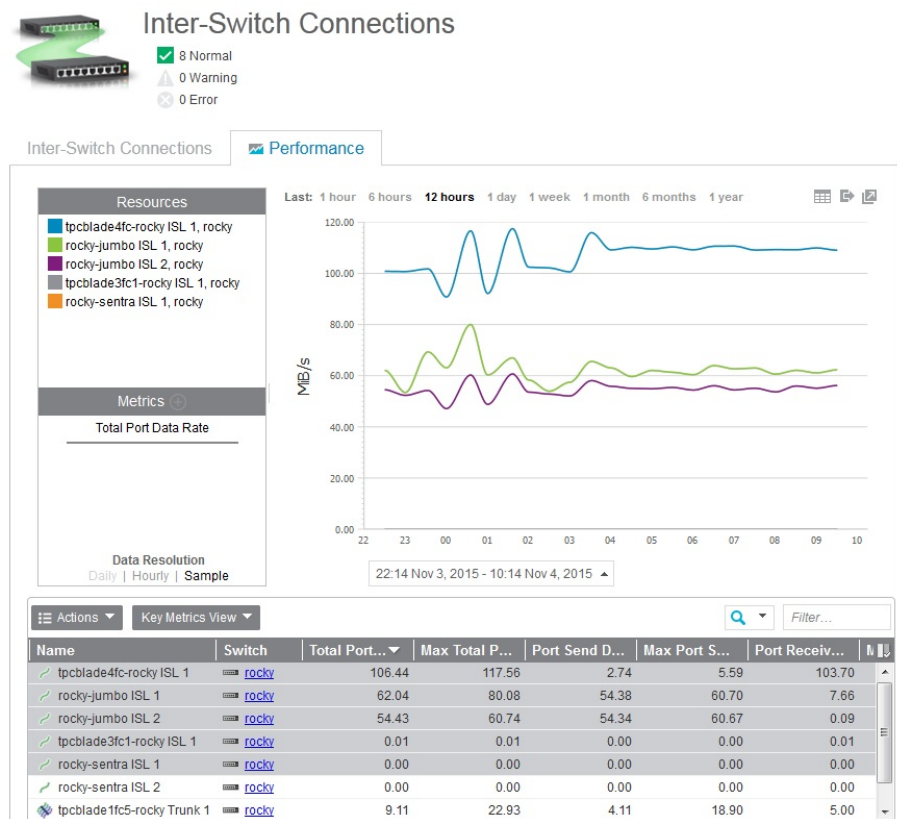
Inter-Switch Connections

8 Normal
0 Warning
0 Error

Inter-Switch Connections

Performance

Resources
tpcblade4fc-rocky ISL 1, rocky
rocky-jumbo ISL 1, rocky
rocky-jumbo ISL 2, rocky
tpcblade3fc1-rocky ISL 1, rocky
rocky-sentra ISL 1, rocky

Metrics
Total Port Data Rate

Data Resolution
Daily | Hourly | Sample

Last: 1 hour 6 hours 12 hours 1 day 1 week 1 month 6 months 1 year

120.00
100.00
80.00
60.00
40.00
20.00
0.00
MiB/s
22 23 00 01 02 03 04 05 06 07 08 09 10

22:14 Nov 3, 2015 - 10:14 Nov 4, 2015

Actions
Key Metrics View
Filter...

| Name | Switch | Total Port... | Max Total P... | Port Send D... | Max Port S... | Port Receiv... |
|---|---|---|---|---|---|---|
| tpcblade4fc-rocky ISL 1 | rocky | 106.44 | 117.56 | 2.74 | 5.59 | 103.70 |
| rocky-jumbo ISL 1 | rocky | 62.04 | 80.08 | 54.38 | 60.70 | 7.66 |
| rocky-jumbo ISL 2 | rocky | 54.43 | 60.74 | 54.34 | 60.67 | 0.09 |
| tpcblade3fc1-rocky ISL 1 | rocky | 0.01 | 0.01 | 0.00 | 0.00 | 0.01 |
| rocky-sentra ISL 1 | rocky | 0.00 | 0.00 | 0.00 | 0.00 | 0.00 |
| rocky-sentra ISL 2 | rocky | 0.00 | 0.00 | 0.00 | 0.00 | 0.00 |
| tpcblade1fc5-rocky Trunk 1 | rocky | 9.11 | 22.93 | 4.11 | 18.90 | 5.00 |